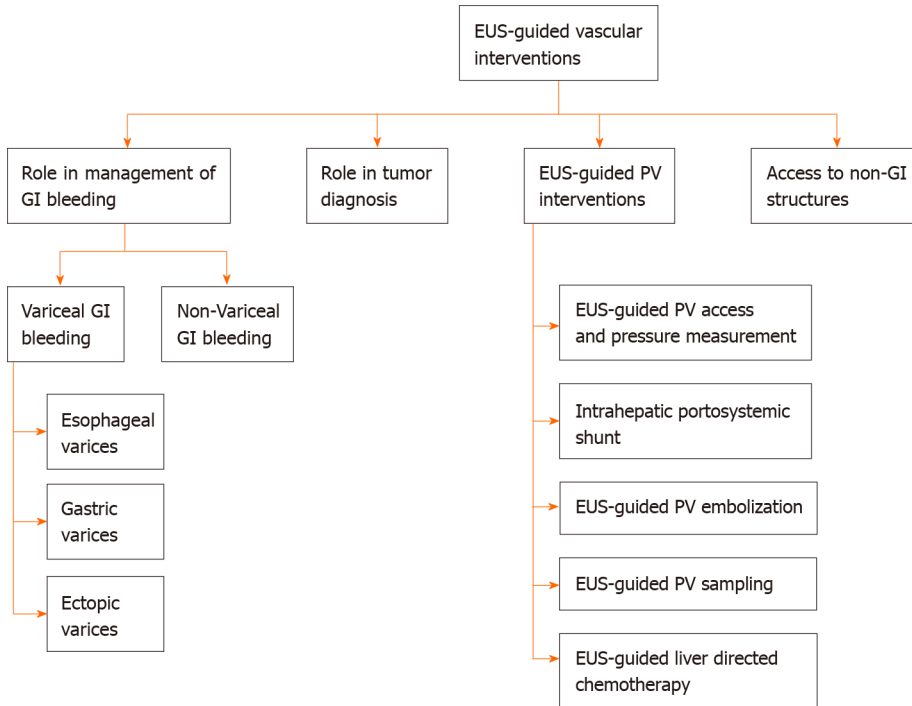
EUS-guided vascular interventions

Role in management of GI bleeding

Role in tumor diagnosis

EUS-guided PV interventions

Access to non-GI structures

Variceal GI bleeding

Non-Variceal GI bleeding

Esophageal varices

Gastric varices

Ectopic varices

EUS-guided PV access and pressure measurement

Intrahepatic portosystemic shunt

EUS-guided PV embolization

EUS-guided PV sampling

EUS-guided liver directed chemotherapy